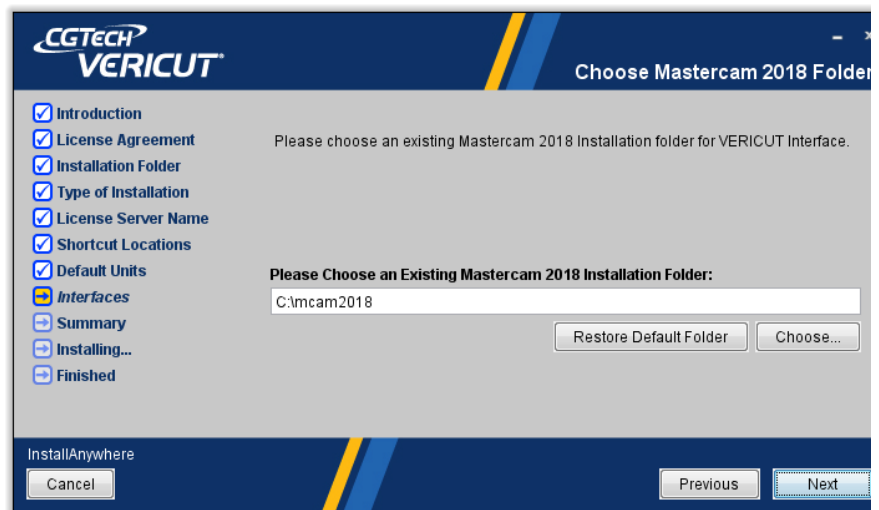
CGTECH
VERICUT

Choose Mastercam 2018 Folder

Introduction
License Agreement
Installation Folder
Type of Installation
License Server Name
Shortcut Locations
Default Units
Interfaces
Summary
Installing...
Finished

Please choose an existing Mastercam 2018 Installation folder for VERICUT Interface.

Please Choose an Existing Mastercam 2018 Installation Folder:

C:\mcam2018

Restore Default Folder

Choose...

InstallAnywhere

Cancel

Previous

Next